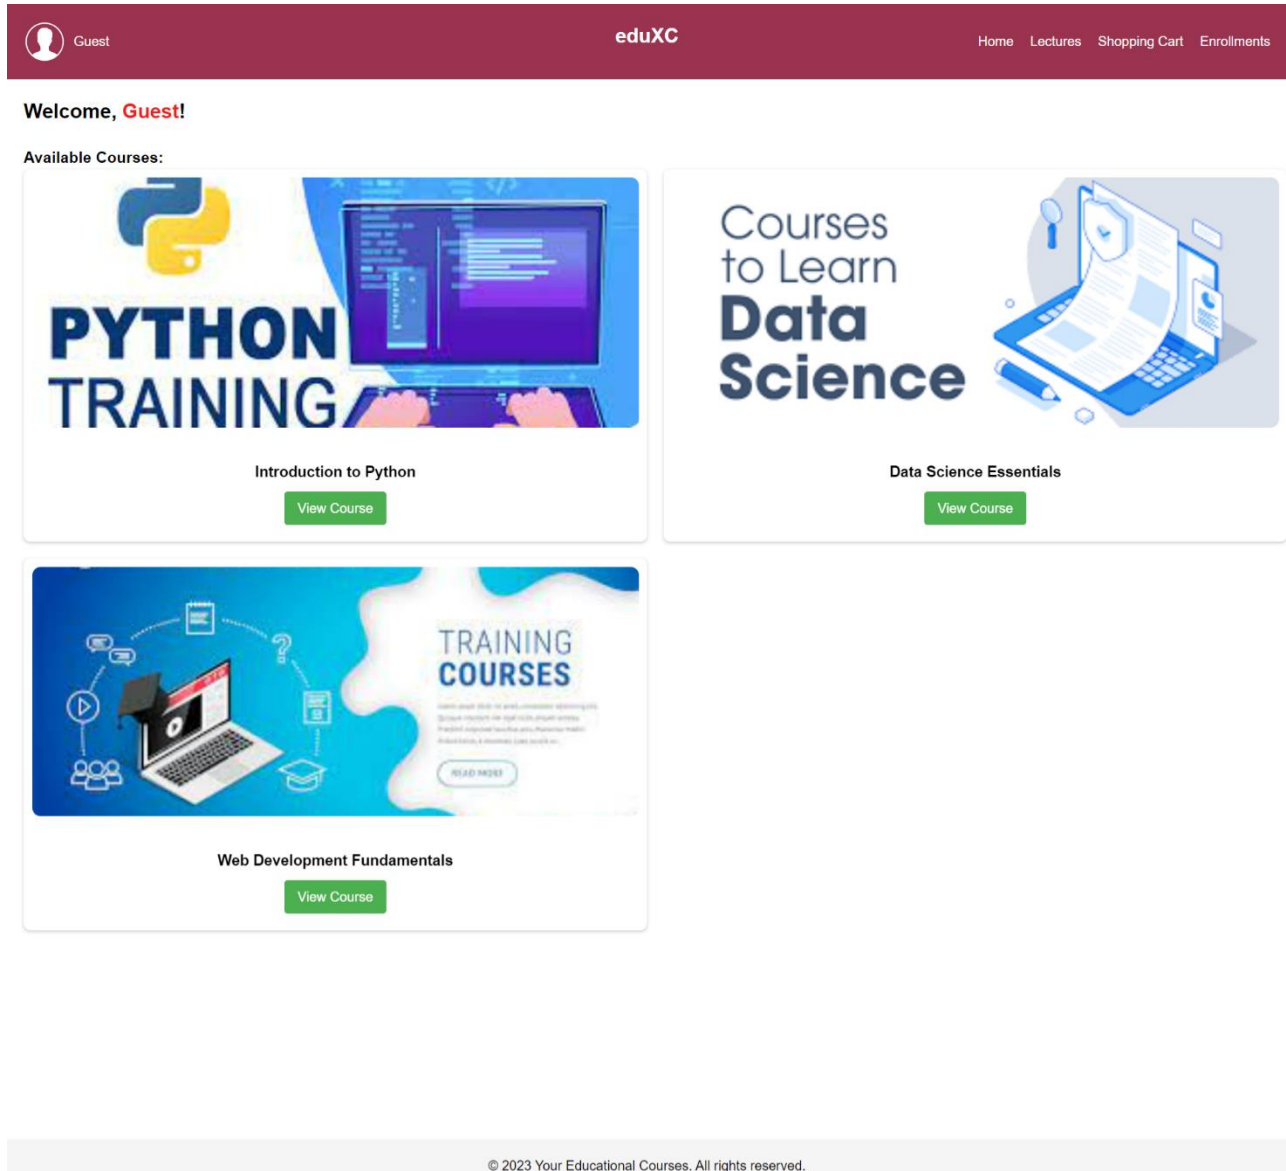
Guest

eduXC

Home Lectures Shopping Cart Enrollments

Welcome, Guest!

Available Courses:

PYTHON TRAINING

Introduction to Python

View Course

Courses to Learn Data Science

Data Science Essentials

View Course

TRAINING COURSES

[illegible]

READ MORE

Web Development Fundamentals

View Course

© 2023 Your Educational Courses. All rights reserved.